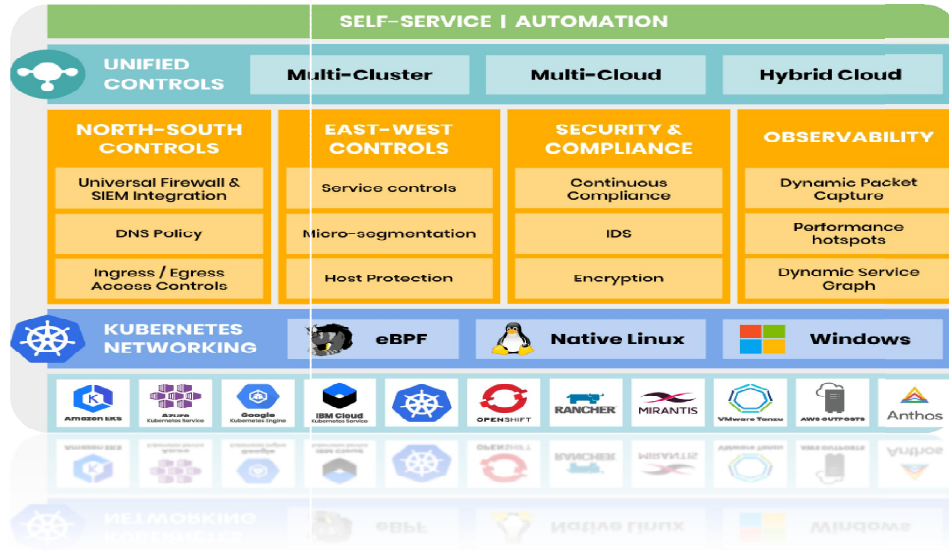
SELF-SERVICE | AUTOMATION

UNIFIED CONTROLS

Multi-Cluster

Multi-Cloud

Hybrid Cloud

NORTH-SOUTH CONTROLS

Universal Firewall & SIEM Integration

DNS Policy

Ingress / Egress Access Controls

EAST-WEST CONTROLS

Service controls

Micro-segmentation

Host Protection

SECURITY & COMPLIANCE

Continuous Compliance

IDS

Encryption

OBSERVABILITY

Dynamic Packet Capture

Performance hotspots

Dynamic Service Graph

KUBERNETES NETWORKING

eBPF

Native Linux

Windows

Amazon EKS

Azure Kubernetes Service

Google Kubernetes Engine

IBM Cloud Kubernetes Service

OPENSHIFT

RANCHER

MIRANTIS

VMware Tanzu

AWS OUTPOSTS

Anthos